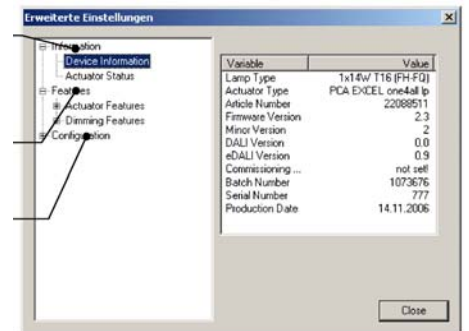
Erweiterte Einstellungen

Information
Device Information
Actuator Status
Features
Actuator Features
Dimming Features
Configuration

| Variable | Value |
|---|---|
| Lamp Type | 1x14W T16 (FH-FQ) |
| Actuator Type | PCA EXCEL one4all lp |
| Article Number | 22088511 |
| Firmware Version | 2.3 |
| Minor Version | 2 |
| DALI Version | 0.0 |
| eDALI Version | 0.9 |
| Commissioning ... | not set! |
| Batch Number | 1073676 |
| Serial Number | 777 |
| Production Date | 14.11.2006 |

Close